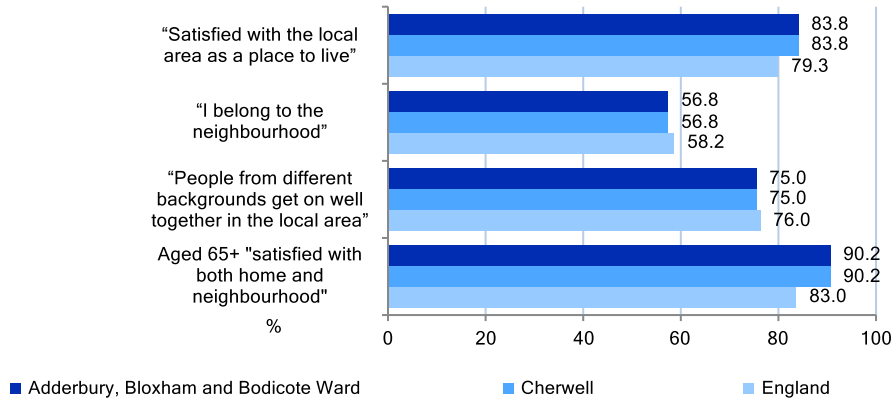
“Satisfied with the local area as a place to live”
83.8
83.8
79.3

“I belong to the neighbourhood”
56.8
56.8
58.2

“People from different backgrounds get on well together in the local area”
75.0
75.0
76.0

Aged 65+ "satisfied with both home and neighbourhood"
90.2
90.2
83.0

%

0
20
40
60
80
100

Adderbury, Bloxham and Bodicote Ward
Cherwell
England